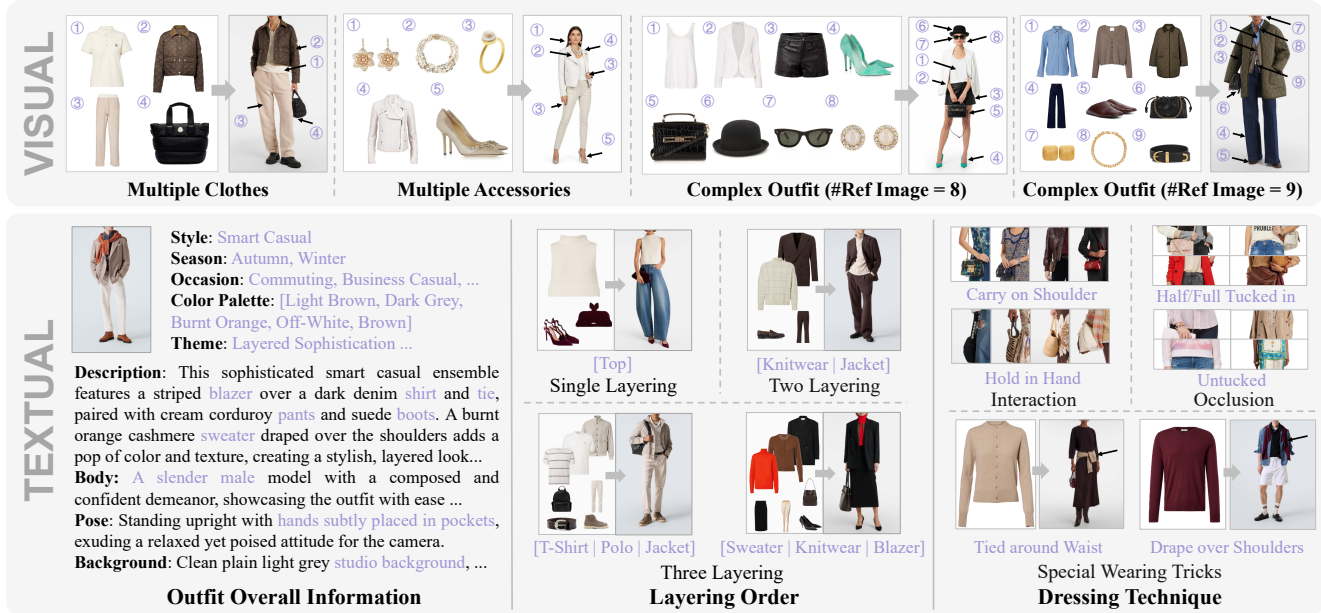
VISUAL

① ② ③ ④
① ② ③ ④

Multiple Clothes

① ② ③ ④ ⑤
① ② ③ ④ ⑤

Multiple Accessories

① ② ③ ④ ⑤ ⑥ ⑦ ⑧
⑥ ⑦ ⑧ ① ② ③ ⑤ ④

Complex Outfit (#Ref Image = 8)

① ② ③ ④ ⑤ ⑥ ⑦ ⑧ ⑨
① ⑦ ② ⑧ ③ ⑨ ⑥ ④ ⑤

Complex Outfit (#Ref Image = 9)

TEXTUAL

Style: Smart Casual
Season: Autumn, Winter
Occasion: Commuting, Business Casual, ...
Color Palette: [Light Brown, Dark Grey, Burnt Orange, Off-White, Brown]
Theme: Layered Sophistication ...

Description: This sophisticated smart casual ensemble features a striped blazer over a dark denim shirt and tie, paired with cream corduroy pants and suede boots. A burnt orange cashmere sweater draped over the shoulders adds a pop of color and texture, creating a stylish, layered look...
Body: A slender male model with a composed and confident demeanor, showcasing the outfit with ease ...
Pose: Standing upright with hands subtly placed in pockets, exuding a relaxed yet poised attitude for the camera.
Background: Clean plain light grey studio background, ...

Outfit Overall Information

[Top]
Single Layering

[Knitwear | Jacket]
Two Layering

[T-Shirt | Polo | Jacket]

[Sweater | Knitwear | Blazer]

Three Layering

Layering Order

Carry on Shoulder

Hold in Hand

Interaction

Half/Full Tucked in

Untucked

Occlusion

Tied around Waist

Drape over Shoulders

Special Wearing Tricks

Dressing Technique